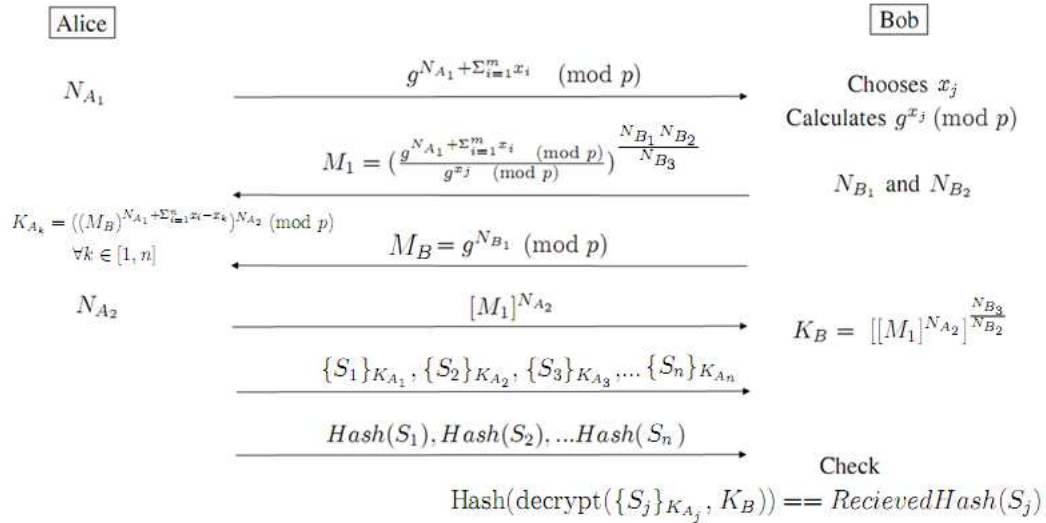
Alice

Bob

$N_{A_1}$

$g^{N_{A_1}+\Sigma_{i=1}^{m} x_i} \pmod p$

Chooses $x_j$

Calculates $g^{x_j} \pmod p$

$M_1 = (\frac{g^{N_{A_1}+\Sigma_{i=1}^{m} x_i} \pmod p}{g^{x_j} \pmod p})^{\frac{N_{B_1} N_{B_2}}{N_{B_3}}}$

$N_{B_1}$ and $N_{B_2}$

$K_{A_k} = ((M_B)^{N_{A_1}+\Sigma_{i=1}^{n} x_i - x_k})^{N_{A_2}} \pmod p$

$\forall k \in [1, n]$

$M_B = g^{N_{B_1}} \pmod p$

$N_{A_2}$

$[M_1]^{N_{A_2}}$

$K_B = [[M_1]^{N_{A_2}}]^{\frac{N_{B_3}}{N_{B_2}}}$

$\{S_1\}_{K_{A_1}}, \{S_2\}_{K_{A_2}}, \{S_3\}_{K_{A_3}}, ... \{S_n\}_{K_{A_n}}$

$Hash(S_1), Hash(S_2), ...Hash(S_n)$

Check

$\text{Hash}(\text{decrypt}(\{S_j\}_{K_{A_j}}, K_B)) == RecievedHash(S_j)$